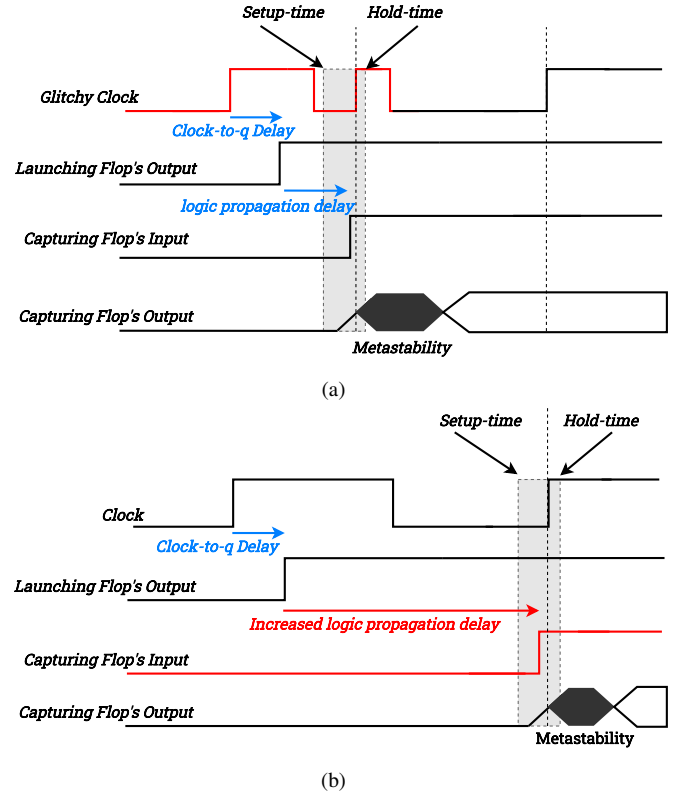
Setup-time

Hold-time

Glitchy Clock

Clock-to-q Delay

Launching Flop's Output

logic propagation delay

Capturing Flop's Input

Capturing Flop's Output

Metastability

(a)

Setup-time

Hold-time

Clock

Clock-to-q Delay

Launching Flop's Output

Increased logic propagation delay

Capturing Flop's Input

Capturing Flop's Output

Metastability

(b)